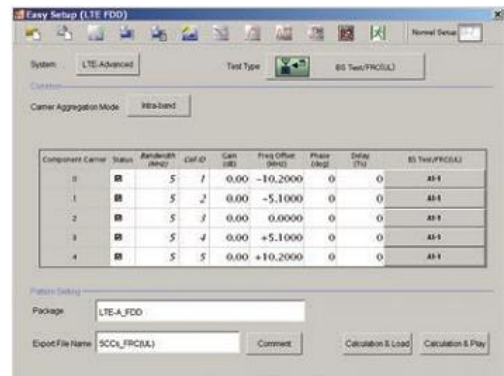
Easy Setup (LTE FDD)

Normal Setup

System LTE-Advanced

Test Type BS Test/FRC(UL)

Condition

Carrier Aggregation Mode Intra-band

| Component Carrier | Status | Bandwidth (MHz) | Cell ID | Gain (dB) | Freq Offset (MHz) | Phase (deg) | Delay (Ts) | BS Test/FRC(UL) |
|---|---|---|---|---|---|---|---|---|
| 0 | ■ | 5 | 1 | 0.00 | -10.2000 | 0 | 0 | A1-1 |
| 1 | ■ | 5 | 2 | 0.00 | -5.1000 | 0 | 0 | A1-1 |
| 2 | ■ | 5 | 3 | 0.00 | 0.0000 | 0 | 0 | A1-1 |
| 3 | ■ | 5 | 4 | 0.00 | +5.1000 | 0 | 0 | A1-1 |
| 4 | ■ | 5 | 5 | 0.00 | +10.2000 | 0 | 0 | A1-1 |

Pattern Setting

Package LTE-A_FDD

Export File Name 5CCs_FRC(UL)

Comment

Calculation & Load

Calculation & Play